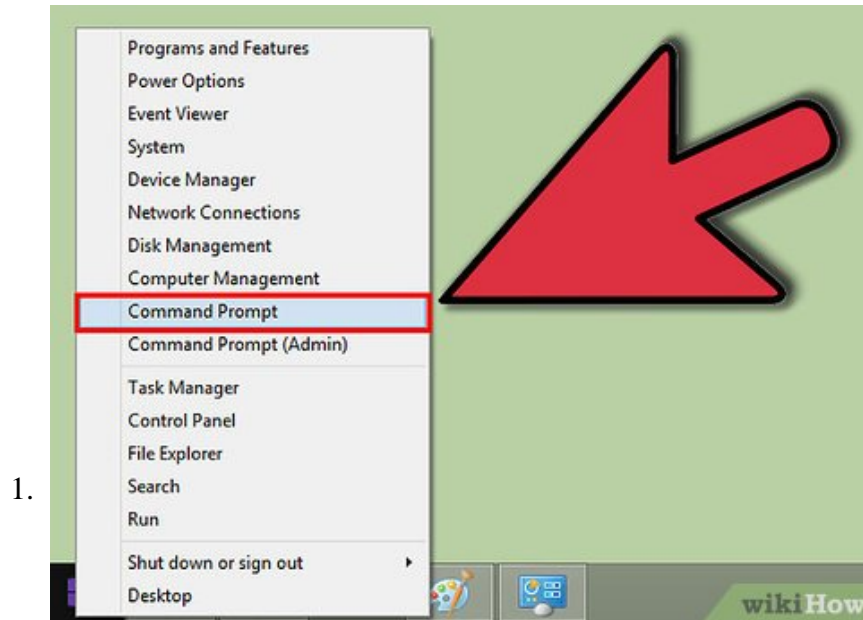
1.

Programs and Features
Power Options
Event Viewer
System
Device Manager
Network Connections
Disk Management
Computer Management
Command Prompt
Command Prompt (Admin)
Task Manager
Control Panel
File Explorer
Search
Run
Shut down or sign out
Desktop

wikiHow